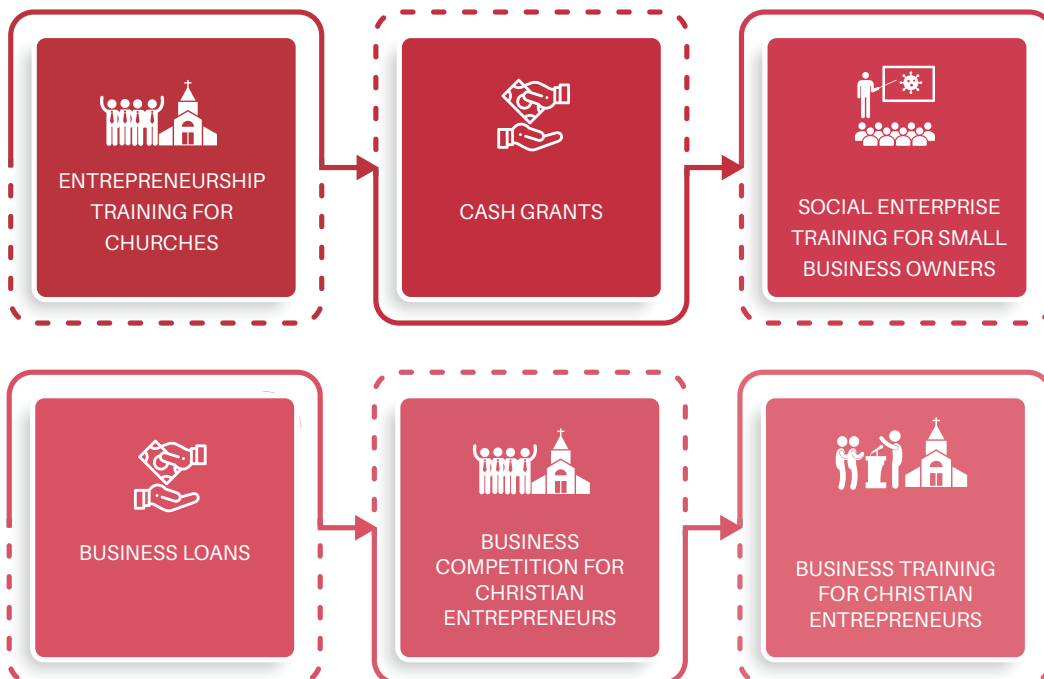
ENTREPRENEURSHIP TRAINING FOR CHURCHES

CASH GRANTS

SOCIAL ENTERPRISE TRAINING FOR SMALL BUSINESS OWNERS

BUSINESS LOANS

BUSINESS COMPETITION FOR CHRISTIAN ENTREPRENEURS

BUSINESS TRAINING FOR CHRISTIAN ENTREPRENEURS